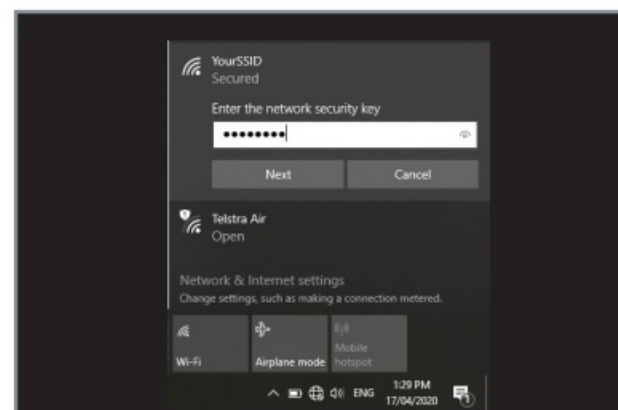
YourSSID
Secured

Enter the network security key

••••••••

Next

Cancel

Telstra Air
Open

Network & Internet settings
Change settings, such as making a connection metered.

Wi-Fi

Airplane mode

Mobile hotspot

ENG

1:29 PM
17/04/2020